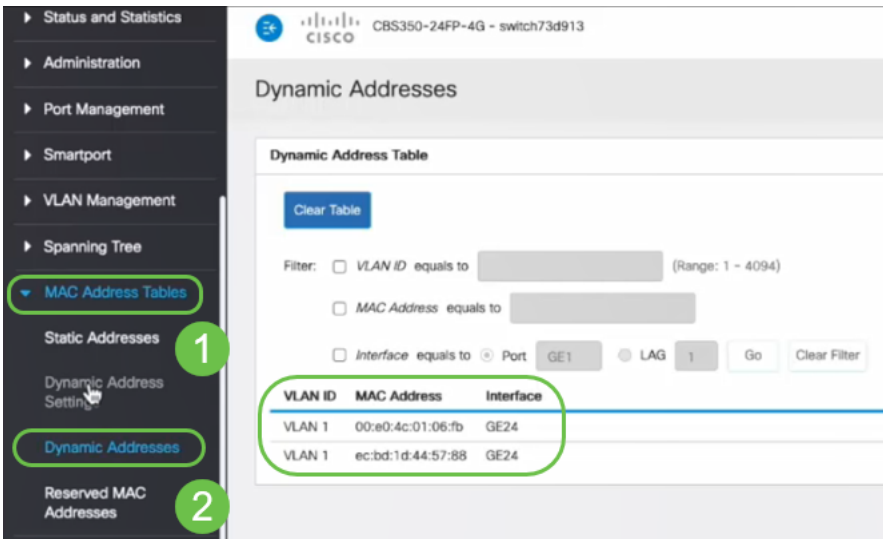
Status and Statistics
Administration
Port Management
Smartport
VLAN Management
Spanning Tree
MAC Address Tables
Static Addresses
Dynamic Address Settings
Dynamic Addresses
Reserved MAC Addresses

1
2

CISCO CBS350-24FP-4G - switch73d913

Dynamic Addresses

Dynamic Address Table

Clear Table

Filter: VLAN ID equals to (Range: 1 - 4094)
MAC Address equals to
Interface equals to Port GE1 LAG 1 Go Clear Filter

| VLAN ID | MAC Address | Interface |
|---|---|---|
| VLAN 1 | 00:e0:4c:01:06:fb | GE24 |
| VLAN 1 | ec:bd:1d:44:57:88 | GE24 |